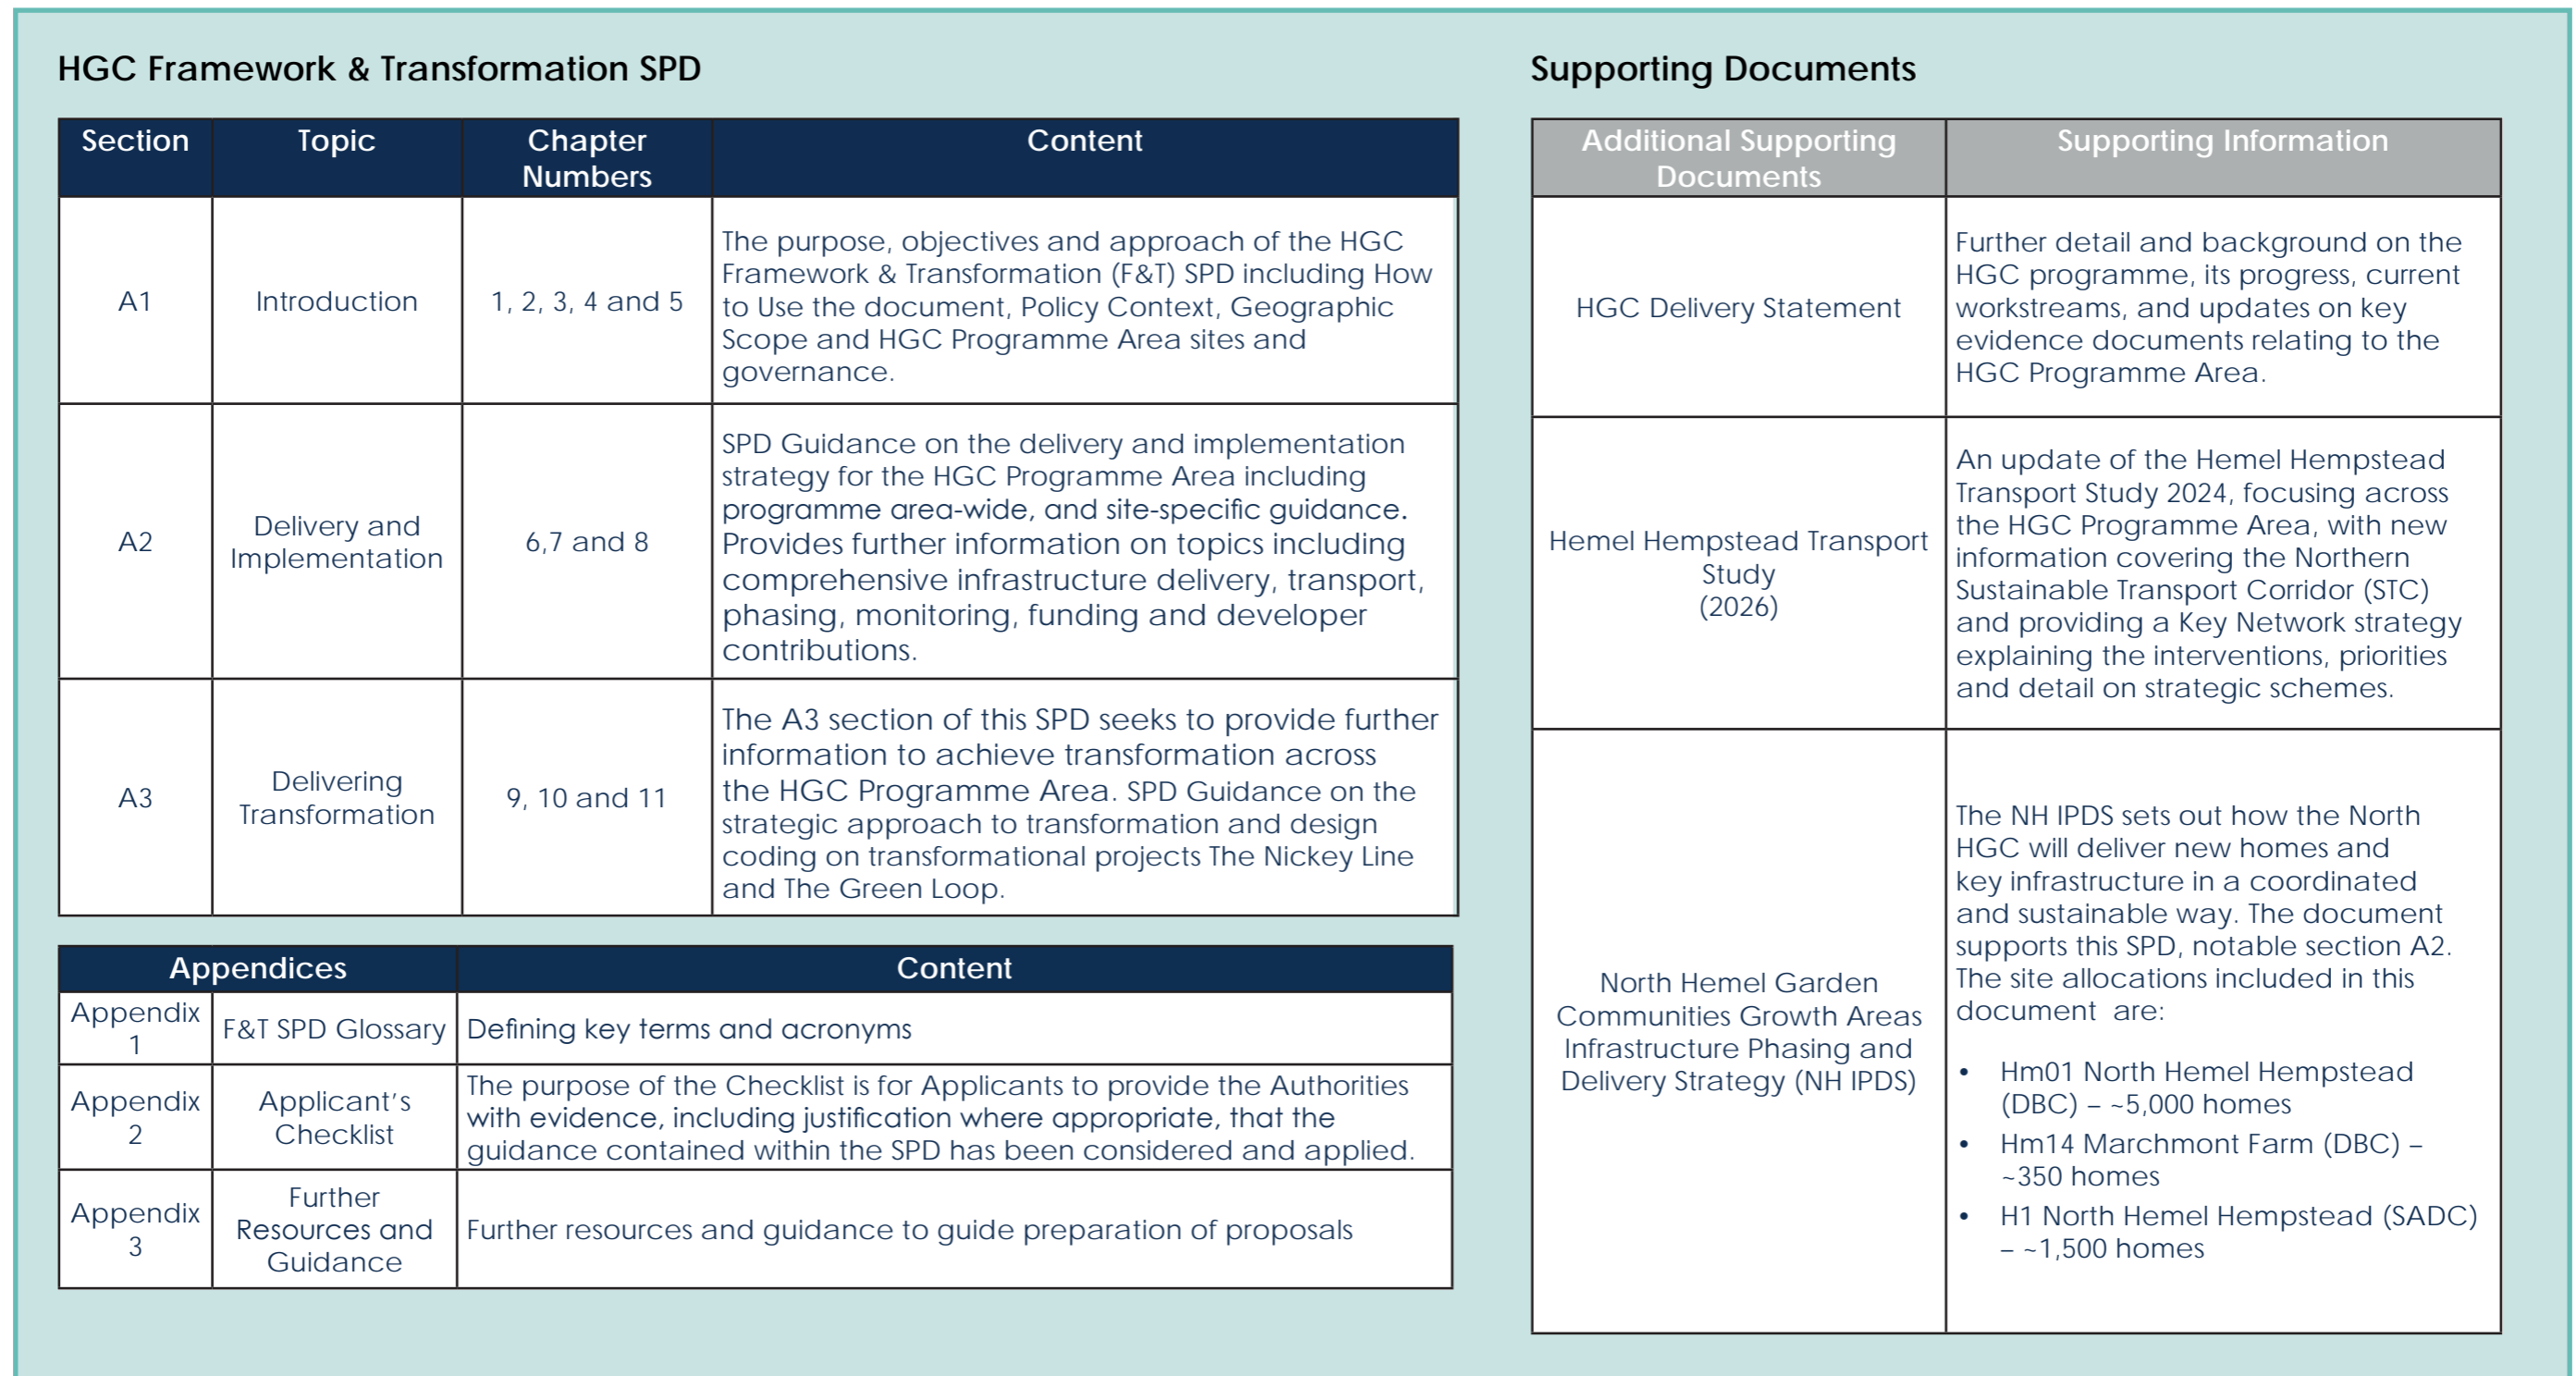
HGC Framework & Transformation SPD

| Section | Topic | Chapter Numbers | Content |
|---|---|---|---|
| A1 | Introduction | 1, 2, 3, 4 and 5 | The purpose, objectives and approach of the HGC Framework & Transformation (F&T) SPD including How to Use the document, Policy Context, Geographic Scope and HGC Programme Area sites and governance. |
| A2 | Delivery and Implementation | 6,7 and 8 | SPD Guidance on the delivery and implementation strategy for the HGC Programme Area including programme area-wide, and site-specific guidance. Provides further information on topics including comprehensive infrastructure delivery, transport, phasing, monitoring, funding and developer contributions. |
| A3 | Delivering Transformation | 9, 10 and 11 | The A3 section of this SPD seeks to provide further information to achieve transformation across the HGC Programme Area. SPD Guidance on the strategic approach to transformation and design coding on transformational projects The Nickey Line and The Green Loop. |

| Appendices | | Content |
|---|---|---|
| Appendix 1 | F&T SPD Glossary | Defining key terms and acronyms |
| Appendix 2 | Applicant's Checklist | The purpose of the Checklist is for Applicants to provide the Authorities with evidence, including justification where appropriate, that the guidance contained within the SPD has been considered and applied. |
| Appendix 3 | Further Resources and Guidance | Further resources and guidance to guide preparation of proposals |

Supporting Documents

| Additional Supporting Documents | Supporting Information |
|---|---|
| HGC Delivery Statement | Further detail and background on the HGC programme, its progress, current workstreams, and updates on key evidence documents relating to the HGC Programme Area. |
| Hemel Hempstead Transport Study (2026) | An update of the Hemel Hempstead Transport Study 2024, focusing across the HGC Programme Area, with new information covering the Northern Sustainable Transport Corridor (STC) and providing a Key Network strategy explaining the interventions, priorities and detail on strategic schemes. |
| North Hemel Garden Communities Growth Areas Infrastructure Phasing and Delivery Strategy (NH IPDS) | The NH IPDS sets out how the North HGC will deliver new homes and key infrastructure in a coordinated and sustainable way. The document supports this SPD, notable section A2. The site allocations included in this document are: • Hm01 North Hemel Hempstead (DBC) – ~5,000 homes • Hm14 Marchmont Farm (DBC) – ~350 homes • H1 North Hemel Hempstead (SADC) – ~1,500 homes |